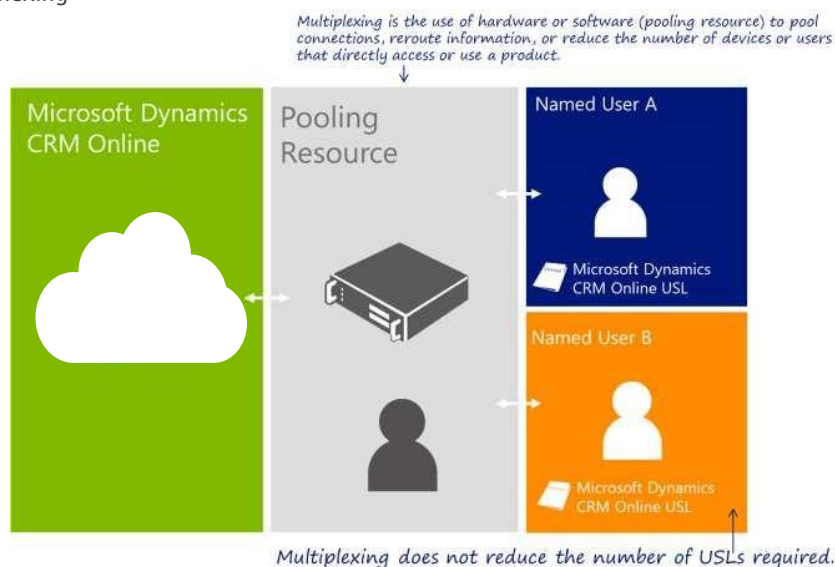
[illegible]lexing

Multiplexing is the use of hardware or software (pooling resource) to pool connections, reroute information, or reduce the number of devices or users that directly access or use a product.

Microsoft Dynamics CRM Online

Pooling Resource

Named User A

Microsoft Dynamics CRM Online USL

Named User B

Microsoft Dynamics CRM Online USL

Multiplexing does not reduce the number of USLs required.